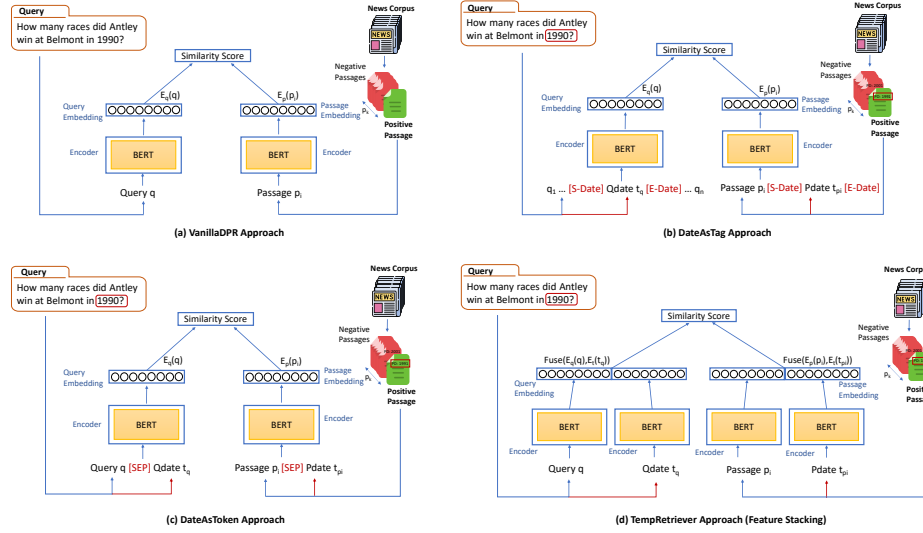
Query
How many races did Antley win at Belmont in 1990?

News Corpus
NEWS
Negative Passages
$p_i$
Positive Passage

Similarity Score
$E_q(q)$
$E_p(p_i)$
Query Embedding
Passage Embedding
Encoder
BERT
BERT
Encoder
Query q
Passage $p_i$

(a) VanillaDPR Approach

Query
How many races did Antley win at Belmont in 1990?

News Corpus
NEWS
Negative Passages
$p_i$
Positive Passage

Similarity Score
$E_q(q)$
$E_p(p_i)$
Query Embedding
Passage Embedding
Encoder
BERT
BERT
Encoder
$q_1$ … [S-Date] Qdate $t_q$ [E-Date] … $q_n$
Passage $p_i$ [S-Date] Pdate $t_{pi}$ [E-Date]

(b) DateAsTag Approach

Query
How many races did Antley win at Belmont in 1990?

News Corpus
NEWS
Negative Passages
$p_i$
Positive Passage

Similarity Score
$E_q(q)$
$E_p(p_i)$
Query Embedding
Passage Embedding
Encoder
BERT
BERT
Encoder
Query q [SEP] Qdate $t_q$
Passage $p_i$ [SEP] Pdate $t_{pi}$

(c) DateAsToken Approach

Query
How many races did Antley win at Belmont in 1990?

News Corp
NEWS
Negative Passages
$p_i$
Positi Passa

Similarity Score
Fuse($E_q(q)$,$E_t(t_q)$)
Fuse($E_p(p_i)$,$E_t(t_{pi})$)
Query Embedding
Passage Embedding
Encoder
BERT
BERT
Encoder
BERT
BERT
Encoder
Query q
Qdate $t_q$
Passage $p_i$
Pdate $t_{pi}$

(d) TempRetriever Approach (Feature Stacking)